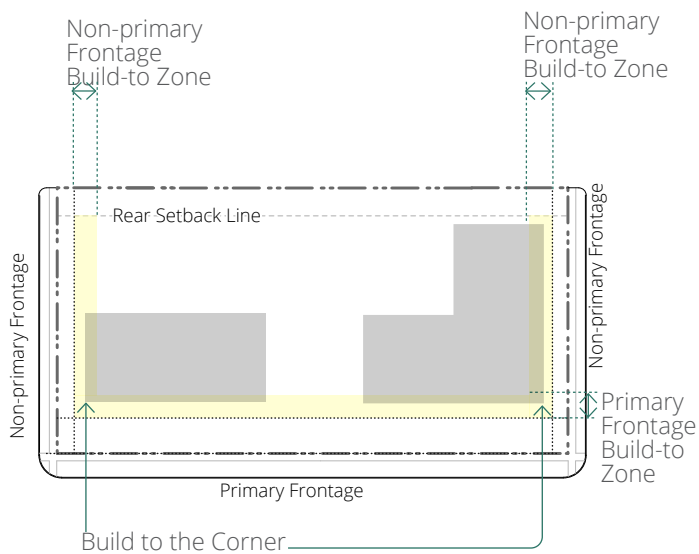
Non-primary Frontage Build-to Zone

Non-primary Frontage Build-to Zone

Rear Setback Line

Non-primary Frontage

Non-primary Frontage

Primary Frontage Build-to Zone

Primary Frontage

Build to the Corner